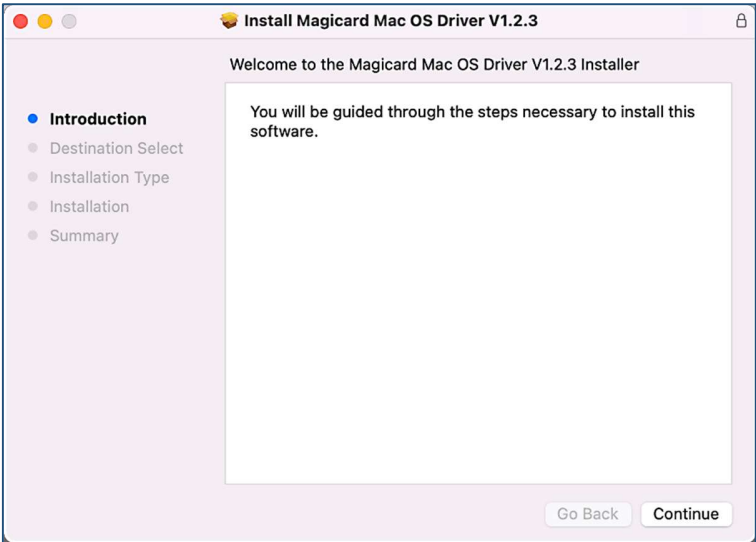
Install Magicard Mac OS Driver V1.2.3

Welcome to the Magicard Mac OS Driver V1.2.3 Installer

Introduction
Destination Select
Installation Type
Installation
Summary

You will be guided through the steps necessary to install this software.

Go Back
Continue